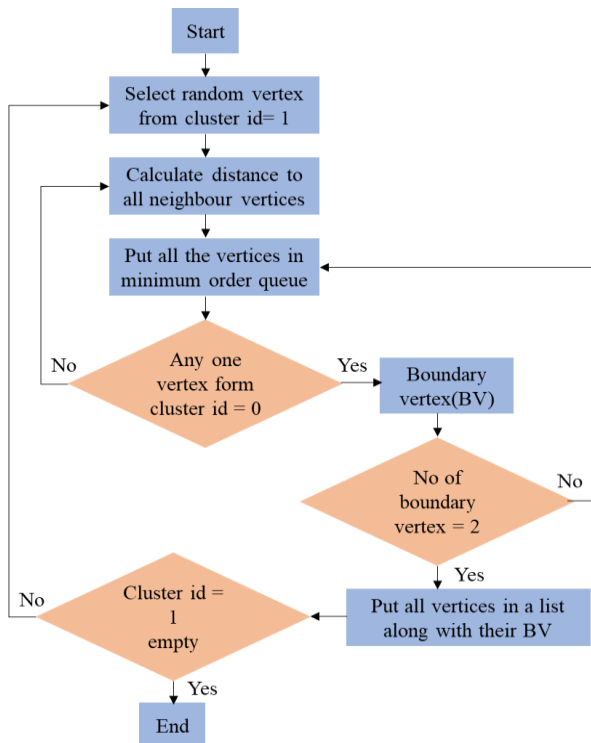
Start

Select random vertex from cluster id= 1

Calculate distance to all neighbour vertices

Put all the vertices in minimum order queue

Any one vertex form cluster id = 0

No

Yes

Boundary vertex(BV)

No of boundary vertex = 2

No

Yes

Put all vertices in a list along with their BV

Cluster id = 1 empty

No

Yes

End